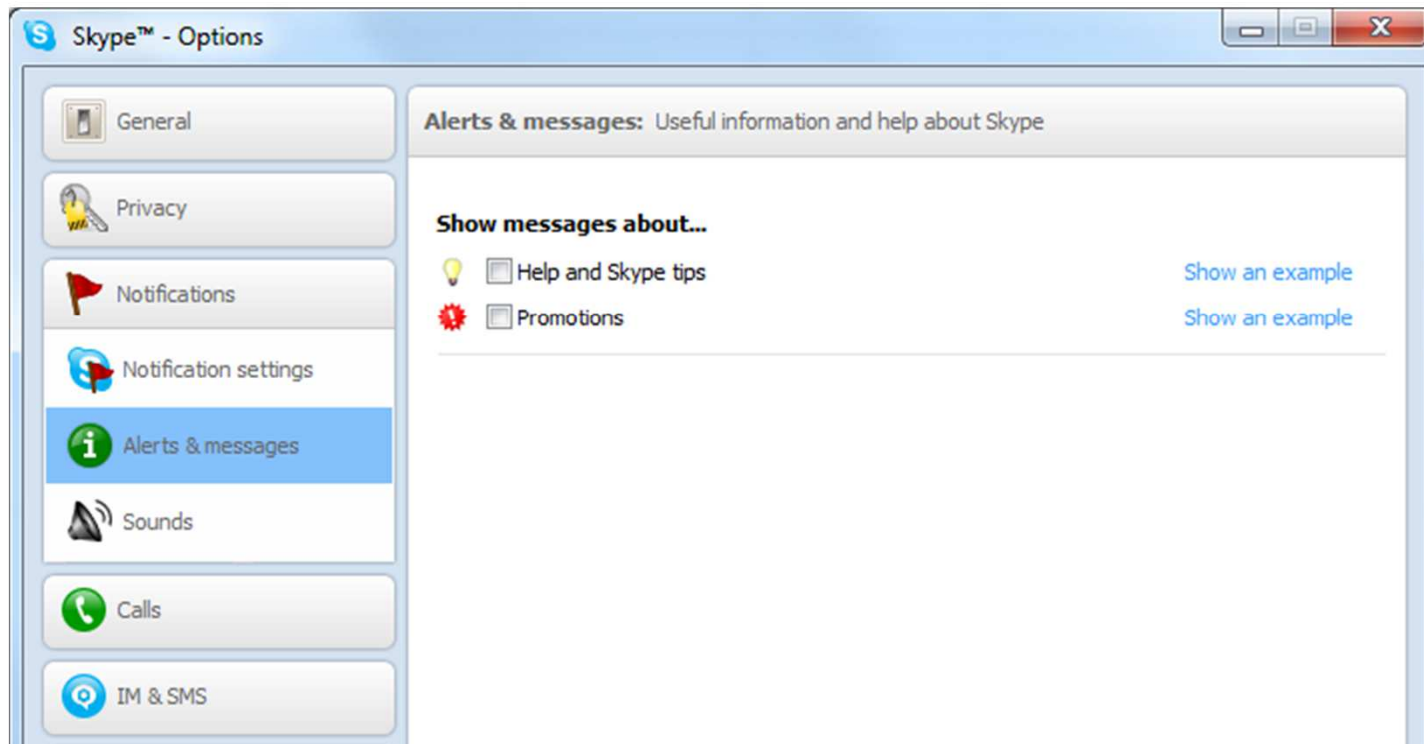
Skype™ - Options

General

Privacy

Notifications

Notification settings

Alerts & messages

Sounds

Calls

IM & SMS

Alerts & messages: Useful information and help about Skype

Show messages about...

Help and Skype tips  Show an example

Promotions  Show an example